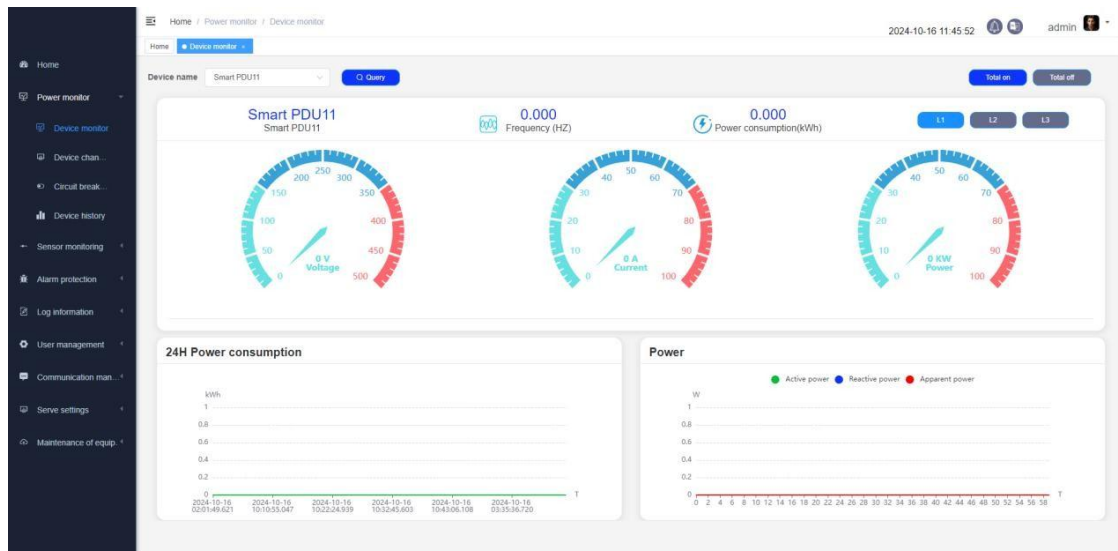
Home / Power monitor / Device monitor

2024-10-16 11:45:52 admin

Home
Device monitor ×

Home
Power monitor
Device monitor
Device chan...
Circuit break...
Device history
Sensor monitoring
Alarm protection
Log information
User management
Communication man...
Serve settings
Maintenance of equip...

Device name Smart PDU11 Query

Total on Total off

Smart PDU11
Smart PDU11

0.000
Frequency (HZ)

0.000
Power consumption(kWh)

L1 L2 L3

0 50 100 150 200 250 300 350 400 450 500
0 V
Voltage

0 10 20 30 40 50 60 70 80 90 100
0 A
Current

0 10 20 30 40 50 60 70 80 90 100
0 KW
Power

24H Power consumption

kWh
1
0.8
0.6
0.4
0.2
0
T
2024-10-16 02:01:49.621
2024-10-16 10:10:55.047
2024-10-16 10:22:24.939
2024-10-16 10:32:45.603
2024-10-16 10:43:06.108
2024-10-16 03:35:36.720

Power

Active power Reactive power Apparent power

W
1
0.8
0.6
0.4
0.2
0
T
0 2 4 6 8 10 12 14 16 18 20 22 24 26 28 30 32 34 36 38 40 42 44 46 48 50 52 54 56 58